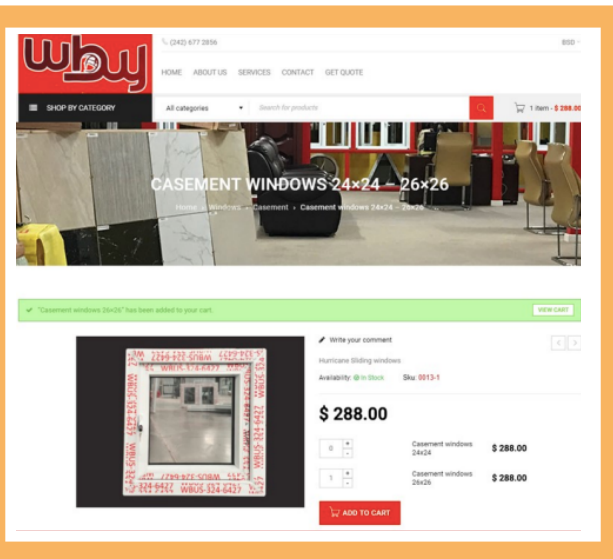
wbu

(242) 677 2856

BSD

HOME ABOUT US SERVICES CONTACT GET QUOTE

SHOP BY CATEGORY

All categories

Search for products

1 item - $ 288.00

CASEMENT WINDOWS 24×24 – 26×26

Home » Windows » Casement » Casement windows 24×24 – 26×26

"Casement windows 26×26" has been added to your cart.

VIEW CART

WBUS 324-6427

Write your comment

Hurricane Sliding windows

Availability: In Stock Sku: 0013-1

$ 288.00

| 0 | Casement windows 24x24 | $ 288.00 |
|---|---|---|
| 1 | Casement windows 26x26 | $ 288.00 |

ADD TO CART